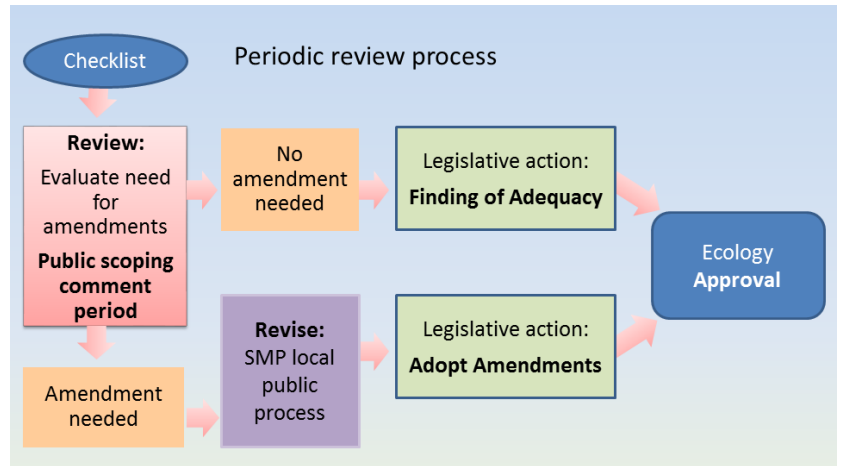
Checklist

Periodic review process

**Review:**
Evaluate need for amendments
**Public scoping comment period**

No amendment needed

Legislative action:
**Finding of Adequacy**

Ecology
**Approval**

Amendment needed

**Revise:**
SMP local public process

Legislative action:
**Adopt Amendments**